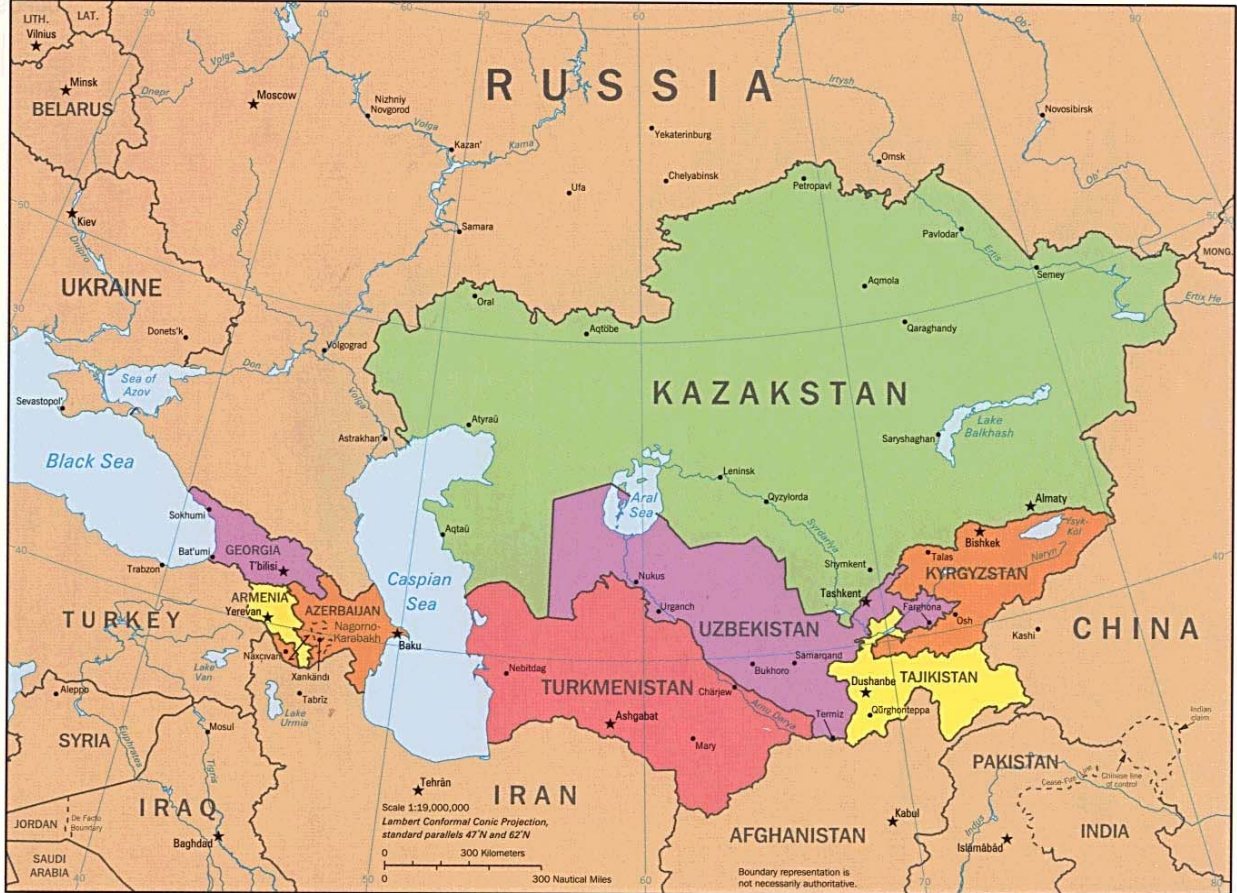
LITH.
LAT.
Vilnius
Minsk
BELARUS
Moscow
RUSSIA
Nizhniy Novgorod
Volga
Irtysh
Novosibirsk
Yekaterinburg
Kazan'
Kama
Omsk
Ufa
Chelyabinsk
Petropavl
Ob'
Dnepr
Kiev
Dnipro
Samara
Don
Pavlodar
Ertis
MONG.
Semey
Ertix He
UKRAINE
Oral
Aqmola
Aqtöbe
Qaraghandy
Donets'k
Volgograd
Don
Sea of Azov
Sevastopol'
Volga
KAZAKSTAN
Atyraū
Lake Balkhash
Astrakhan'
Saryshaghan
Black Sea
Leninsk
Aral Sea
Qyzylorda
Almaty
Sokhumi
Syrdariya
Bishkek
Ysyk-Köl
Aqtaū
Bat'umi
GEORGIA
Talas
Naryn
Trabzon
T'bilisi
Caspian Sea
Shymkent
KYRGYZSTAN
Nukus
Tashkent
ARMENIA
Yerevan
Urganch
Farghona
TURKEY
AZERBAIJAN
Osh
Nagorno-Karabakh
UZBEKISTAN
Kashi
CHINA
Baku
Samarqand
Naxçıvan
Lake Van
Nebitdag
Bukhoro
Dushanbe
TAJIKISTAN
Xankändi
TURKMENISTAN
Chärjew
Aleppo
Tabrīz
Lake Urmia
Amu Darya
Qŭrghonteppa
Termiz
Indian claim
Mosul
Ashgabat
SYRIA
Euphrates
Mary
Tigris
PAKISTAN
Cease-Fire Line
Chinese line of control
Tehrān
IRAQ
IRAN
Scale 1:19,000,000
Lambert Conformal Conic Projection, standard parallels 47°N and 62°N
Kabul
Indus
JORDAN
De Facto Boundary
Baghdād
0 300 Kilometers
0 300 Nautical Miles
AFGHANISTAN
Islāmābād
INDIA
SAUDI ARABIA
Boundary representation is not necessarily authoritative.
30
40
50
60
70
80